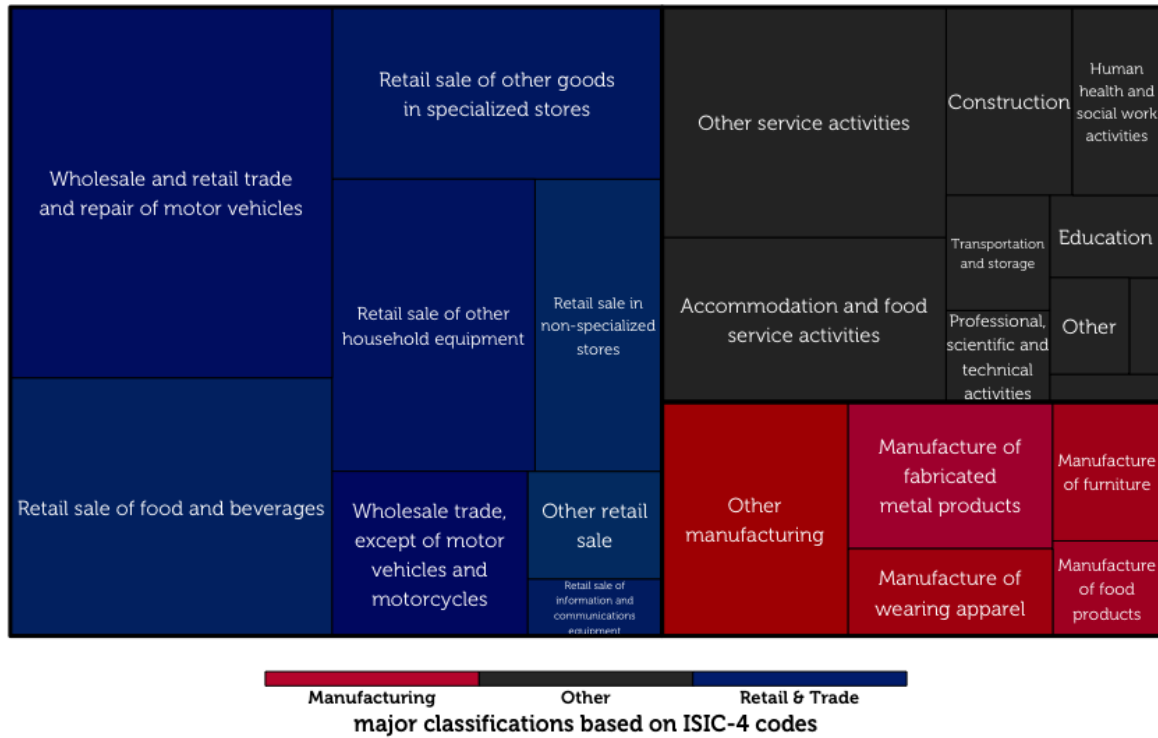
Wholesale and retail trade and repair of motor vehicles

Retail sale of other goods in specialized stores

Retail sale of other household equipment

Retail sale in non-specialized stores

Retail sale of food and beverages

Wholesale trade, except of motor vehicles and motorcycles

Other retail sale

Retail sale of information and communications equipment

Other service activities

Construction

Human health and social work activities

Transportation and storage

Education

Accommodation and food service activities

Professional, scientific and technical activities

Other

Other manufacturing

Manufacture of fabricated metal products

Manufacture of furniture

Manufacture of wearing apparel

Manufacture of food products

Manufacturing
Other
Retail & Trade
major classifications based on ISIC-4 codes